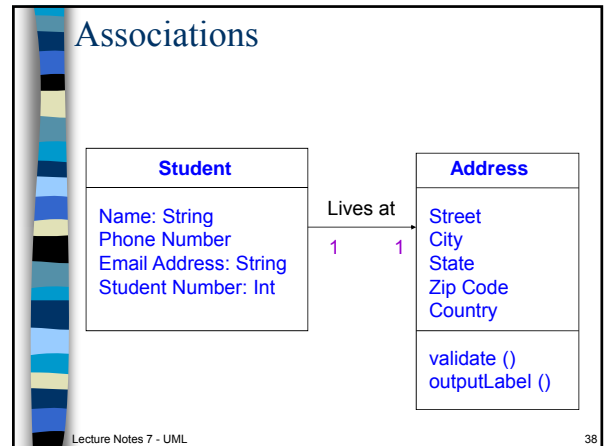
Associations

Student

Name: String
Phone Number
Email Address: String
Student Number: Int

Lives at

1

1

Address

Street
City
State
Zip Code
Country

validate ()
outputLabel ()

Lecture Notes 7 - UML

38